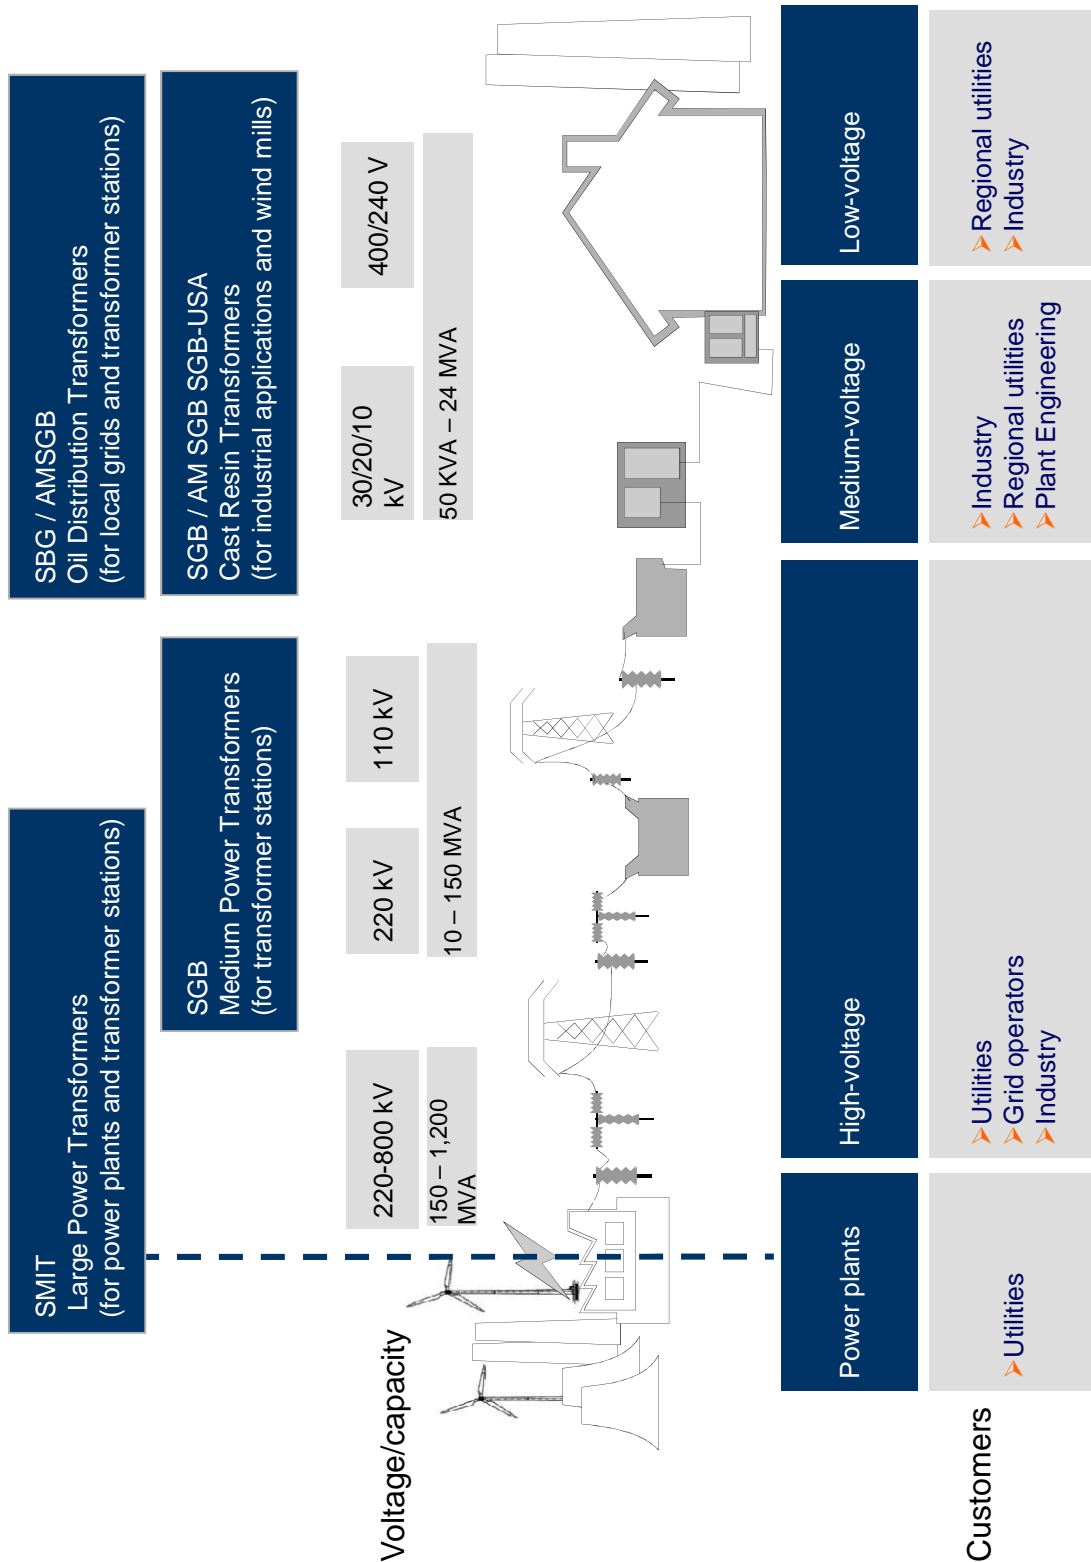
SMIT
Large Power Transformers
(for power plants and transformer stations)

SGB
Medium Power Transformers
(for transformer stations)

SBG / AMSGB
Oil Distribution Transformers
(for local grids and transformer stations)

SGB / AM SGB SGB-USA
Cast Resin Transformers
(for industrial applications and wind mills)

Voltage/capacity

220-800 kV
150 – 1,200 MVA

220 kV
110 kV
10 – 150 MVA

30/20/10 kV
400/240 V
50 KVA – 24 MVA

Power plants
High-voltage
Medium-voltage
Low-voltage

Customers

Utilities

Utilities
Grid operators
Industry

Industry
Regional utilities
Plant Engineering

Regional utilities
Industry